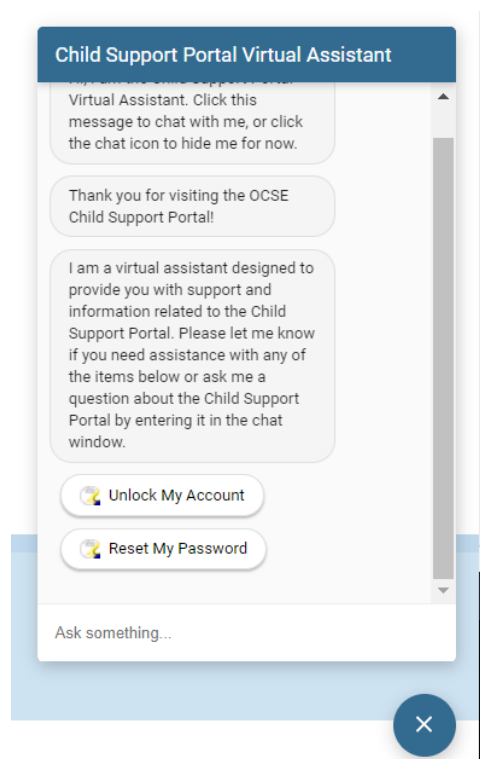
Child Support Portal Virtual Assistant

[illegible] Virtual Assistant. Click this message to chat with me, or click the chat icon to hide me for now.

Thank you for visiting the OCSE Child Support Portal!

I am a virtual assistant designed to provide you with support and information related to the Child Support Portal. Please let me know if you need assistance with any of the items below or ask me a question about the Child Support Portal by entering it in the chat window.

Unlock My Account

Reset My Password

Ask something...